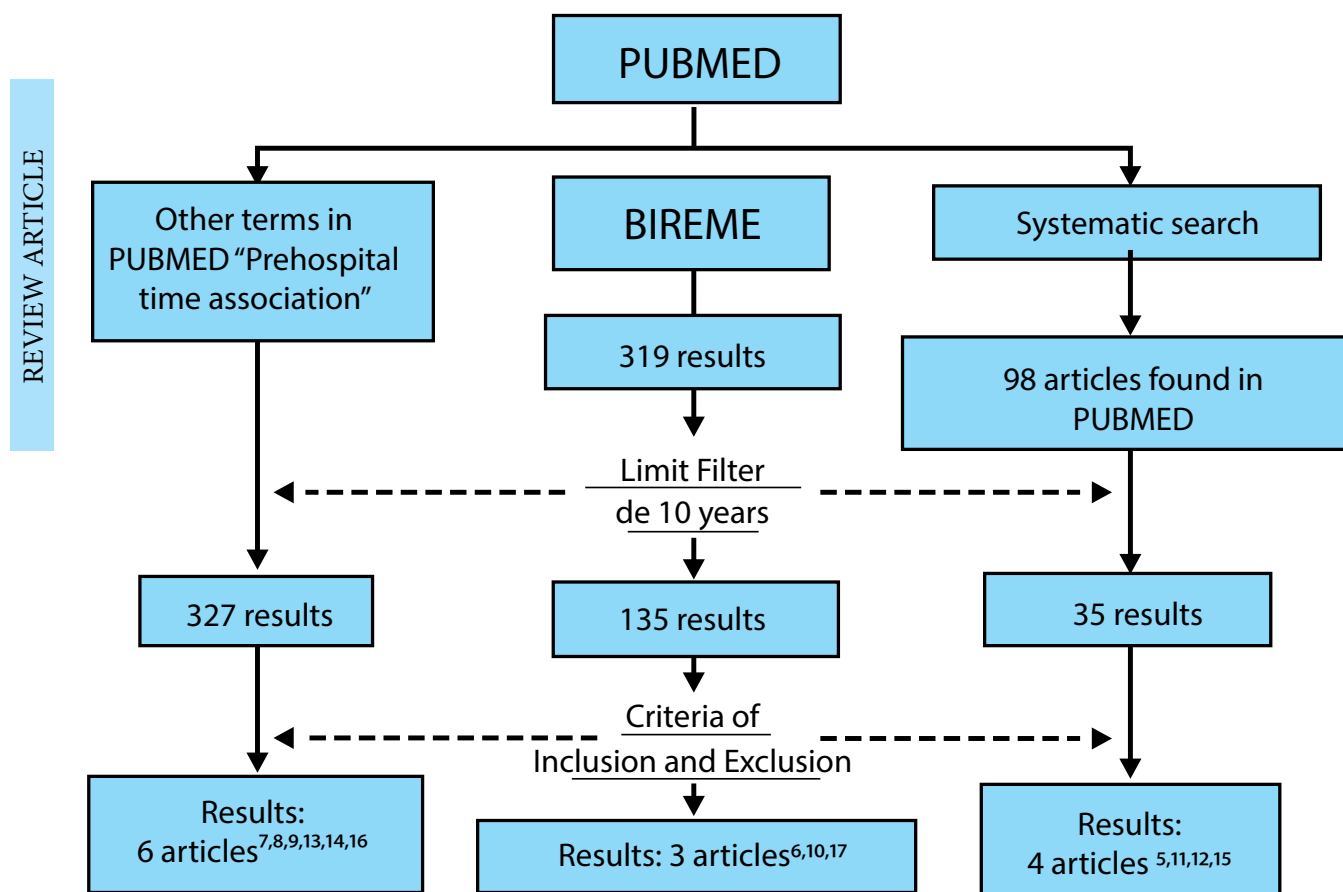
REVIEW ARTICLE

PUBMED

Other terms in PUBMED "Prehospital time association"

BIREME

Systematic search

319 results

98 articles found in PUBMED

Limit Filter de 10 years

327 results

135 results

35 results

Criteria of Inclusion and Exclusion

Results: 6 articles$^{7,8,9,13,14,16}$

Results: 3 articles$^{6,10,17}$

Results: 4 articles $^{5,11,12,15}$